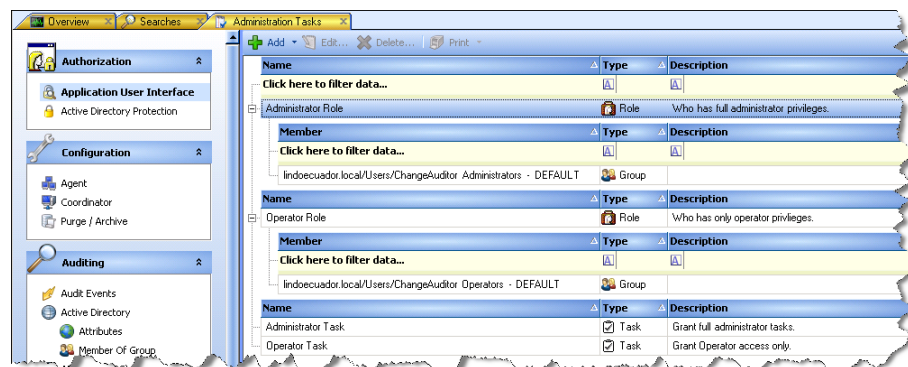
Overview | Searches | Administration Tasks

Authorization
Application User Interface
Active Directory Protection

Configuration
Agent
Coordinator
Purge / Archive

Auditing
Audit Events
Active Directory
Attributes
Member Of Group

Add | Edit... | Delete... | Print

| Name | Type | Description |
|---|---|---|
| Click here to filter data... | | |
| Administrator Role | Role | Who has full administrator privileges. |

| Member | Type | Description |
|---|---|---|
| Click here to filter data... | | |
| lindoecuador.local/Users/ChangeAuditor Administrators - DEFAULT | Group | |

| Name | Type | Description |
|---|---|---|
| Operator Role | Role | Who has only operator privlieges. |

| Member | Type | Description |
|---|---|---|
| Click here to filter data... | | |
| lindoecuador.local/Users/ChangeAuditor Operators - DEFAULT | Group | |

| Name | Type | Description |
|---|---|---|
| Administrator Task | Task | Grant full administrator tasks. |
| Operator Task | Task | Grant Operator access only. |